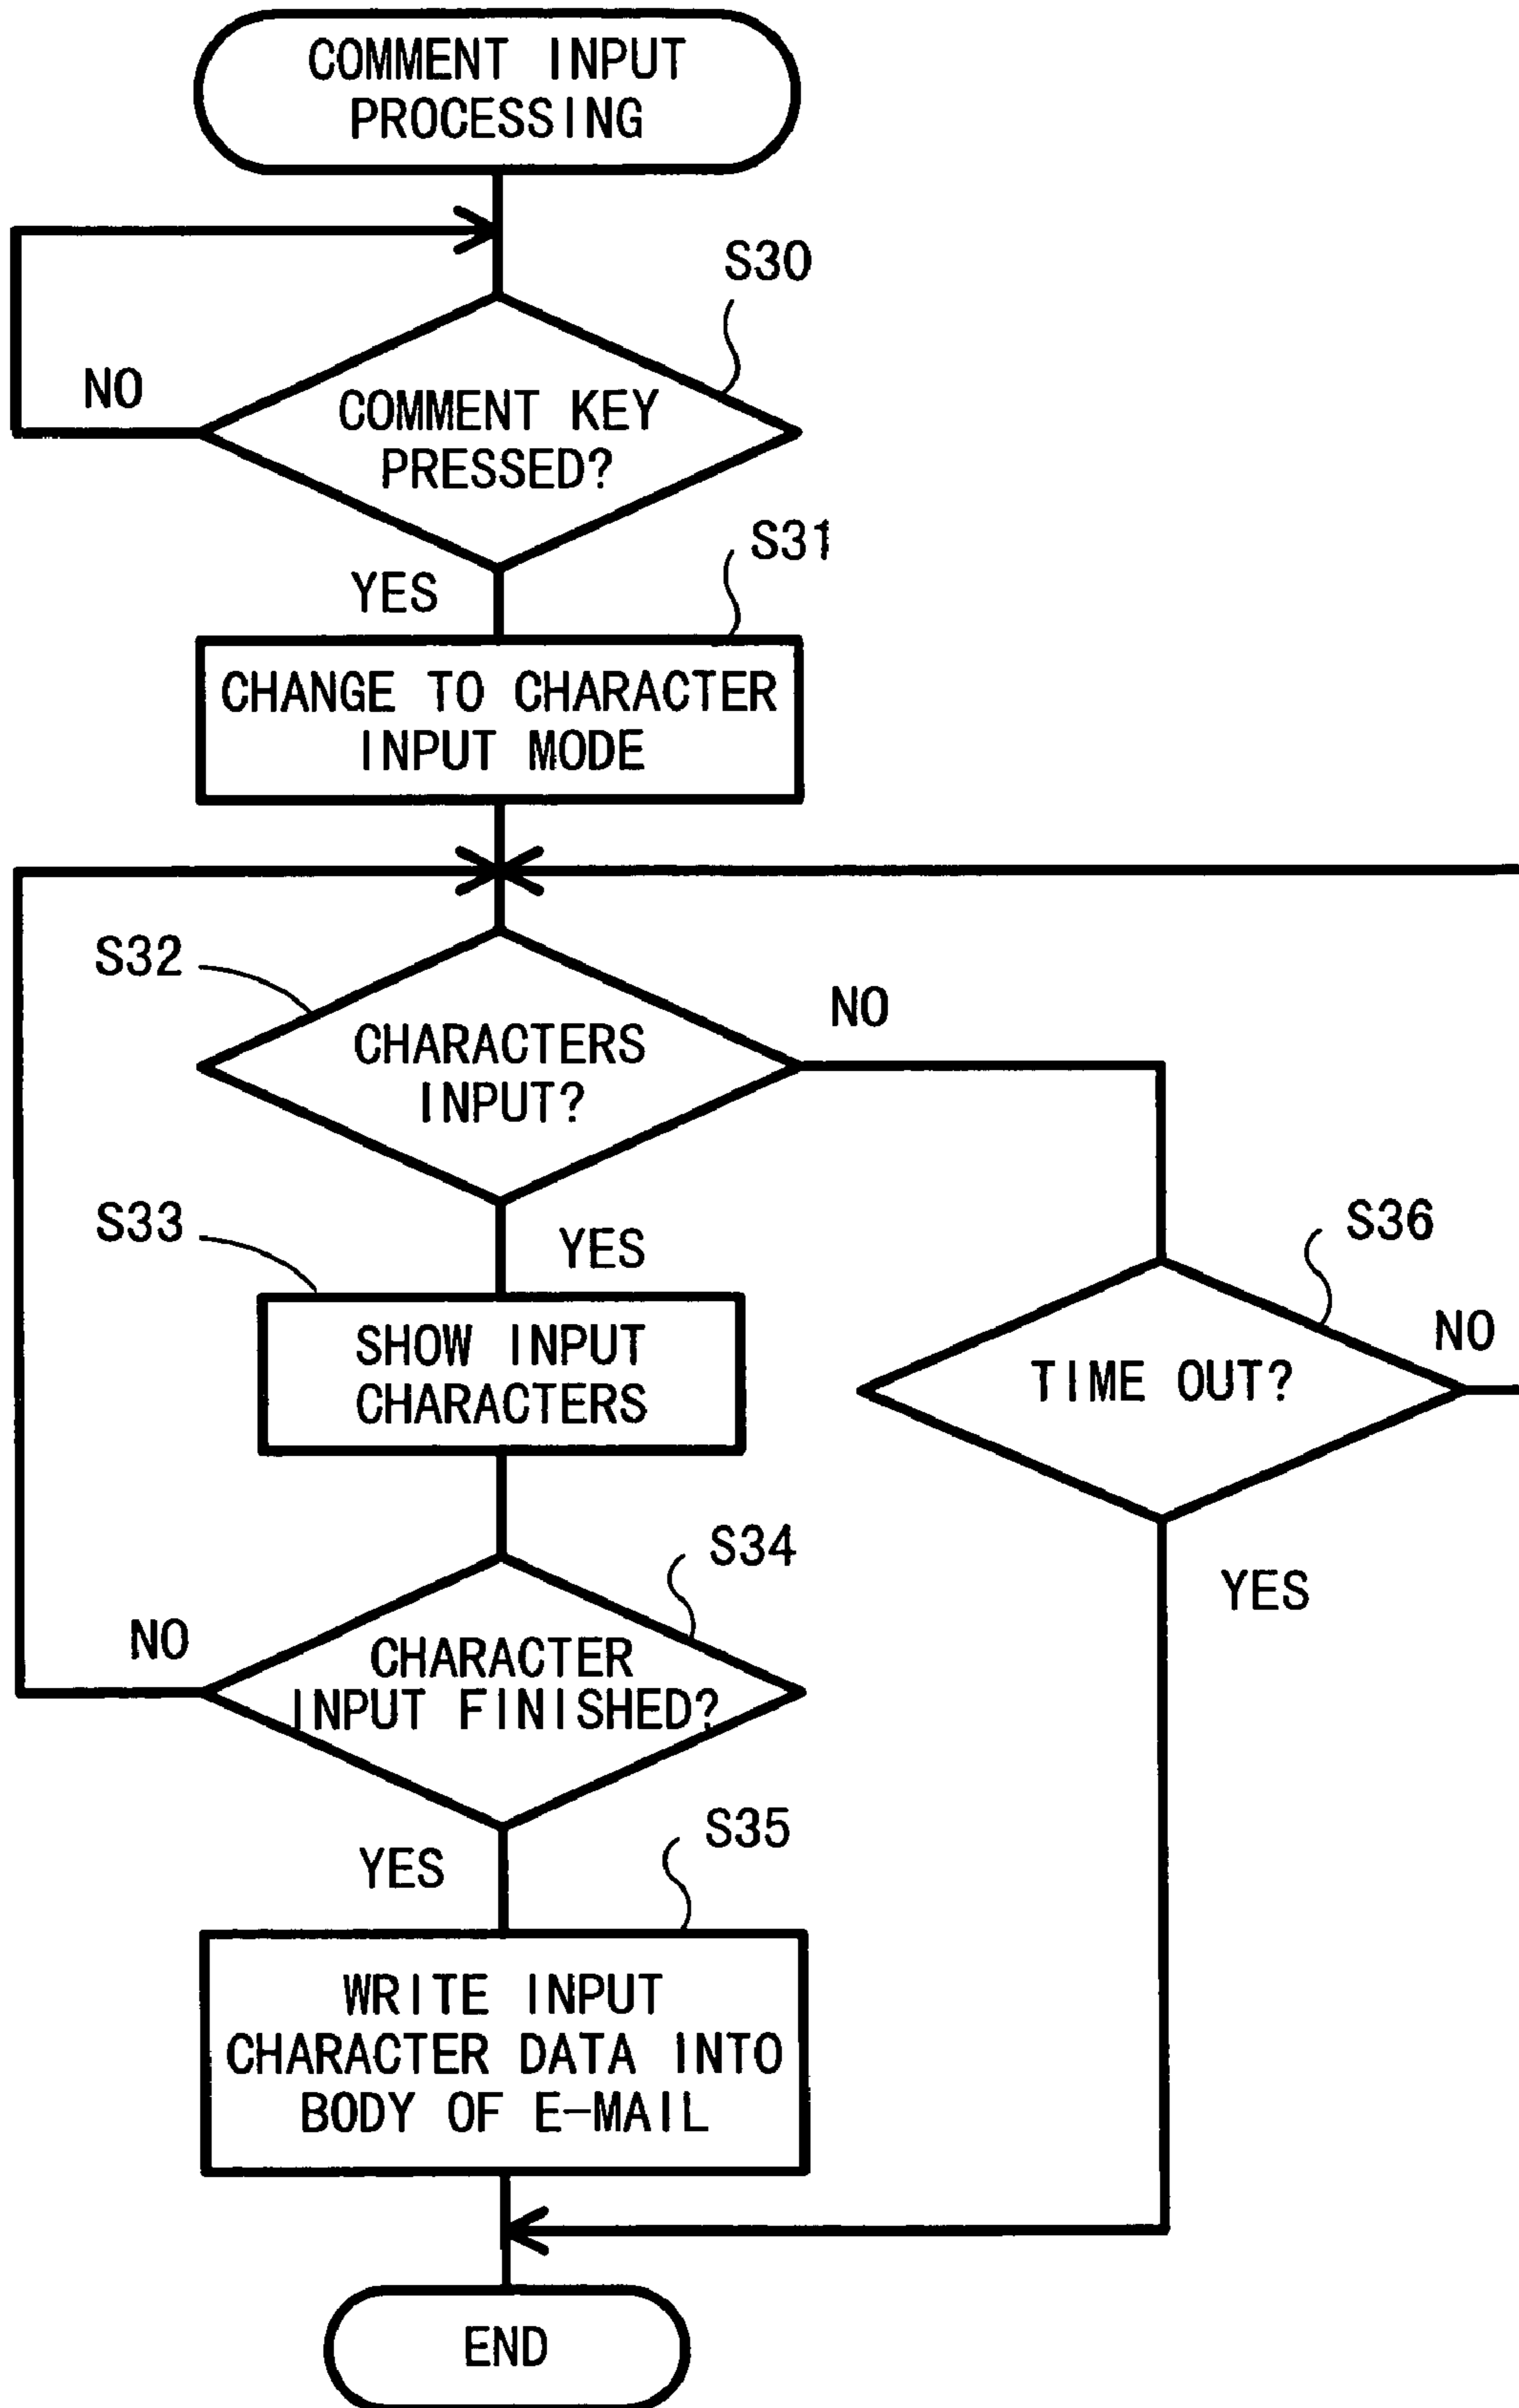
COMMENT INPUT PROCESSING

S30

NO

COMMENT KEY PRESSED?

YES

S31

CHANGE TO CHARACTER INPUT MODE

S32

CHARACTERS INPUT?

NO

YES

S33

SHOW INPUT CHARACTERS

S36

TIME OUT?

NO

YES

S34

NO

CHARACTER INPUT FINISHED?

YES

S35

WRITE INPUT CHARACTER DATA INTO BODY OF E-MAIL

END